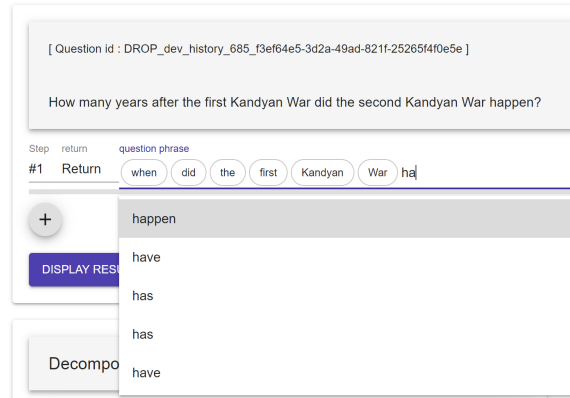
[ Question id : DROP_dev_history_685_f3ef64e5-3d2a-49ad-821f-25265f4f0e5e ]

How many years after the first Kandyan War did the second Kandyan War happen?

Step return question phrase

#1 Return when did the first Kandyan War ha

happen
have
has
has
have

+

DISPLAY RESU

Decompo